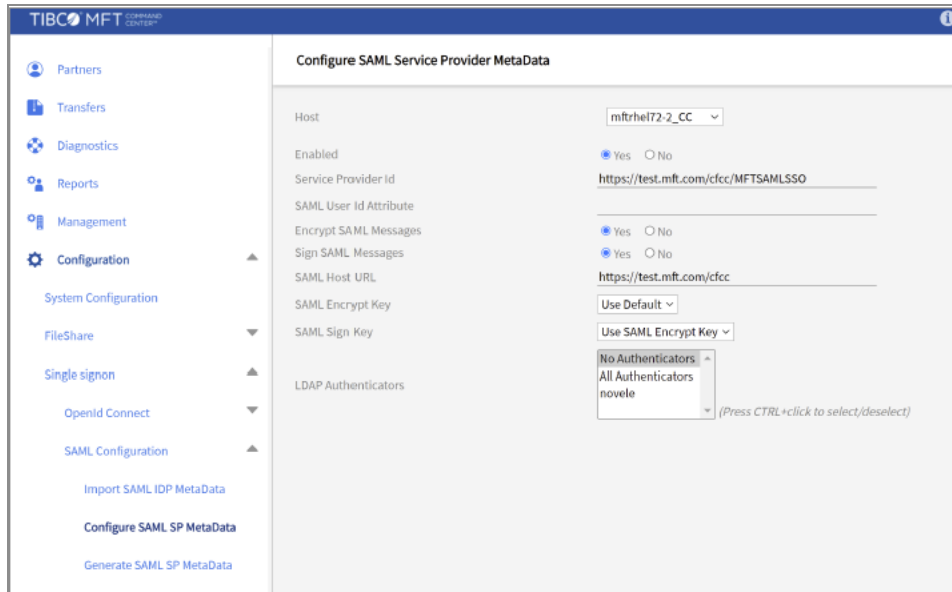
TIBCO MFT COMMAND CENTER

Partners
Transfers
Diagnostics
Reports
Management
Configuration
System Configuration
FileShare
Single signon
OpenId Connect
SAML Configuration
Import SAML IDP MetaData
Configure SAML SP MetaData
Generate SAML SP MetaData

Configure SAML Service Provider MetaData

Host mftrhel72-2_CC
Enabled Yes No
Service Provider Id https://test.mft.com/cfcc/MFTSAMLSSO
SAML User Id Attribute
Encrypt SAML Messages Yes No
Sign SAML Messages Yes No
SAML Host URL https://test.mft.com/cfcc
SAML Encrypt Key Use Default
SAML Sign Key Use SAML Encrypt Key
LDAP Authenticators No Authenticators
All Authenticators
novele
(Press CTRL+click to select/deselect)